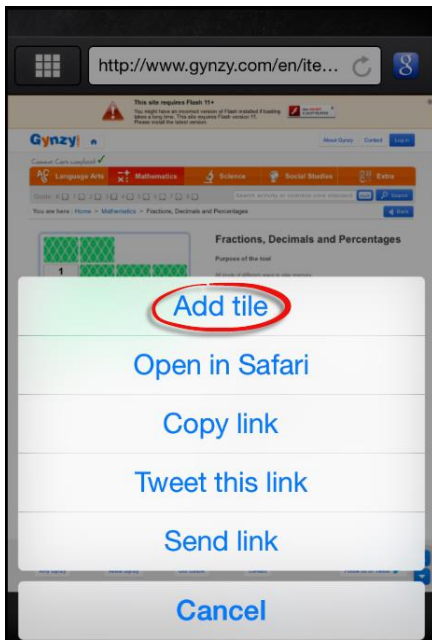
http://www.gynzy.com/en/ite...

This site requires Flash 11+
You might have an incorrect version of Flash installed. Flashing takes a long time. This site requires Flash version 11. Please install the latest version.

Gynzy

About Gynzy Contact Log in

Common Core compliant ✓

Language Arts Mathematics Science Social Studies Extra

Search

You are here: Home > Mathematics > Fractions, Decimals and Percentages

Back

1

Fractions, Decimals and Percentages

Purpose of the tool

Add tile

Open in Safari

Copy link

Tweet this link

Send link

Cancel